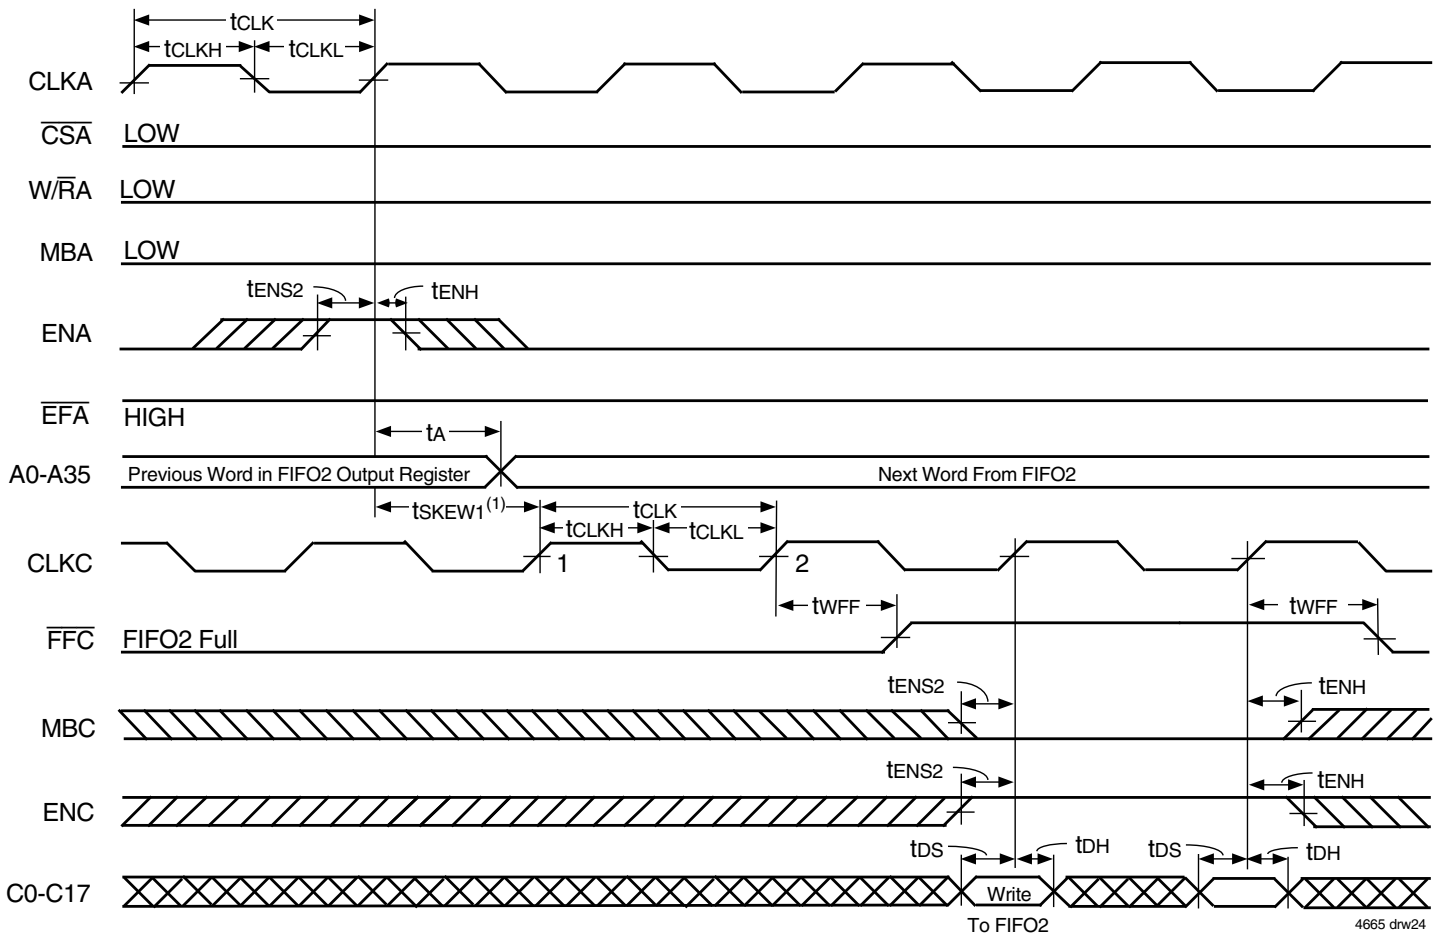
$t_{CLK}$
$t_{CLKH}$
$t_{CLKL}$
CLKA
$\overline{CSA}$ LOW
W/$\overline{R}$A LOW
MBA LOW
$t_{ENS2}$
$t_{ENH}$
ENA
$\overline{EFA}$ HIGH
$t_A$
A0-A35 Previous Word in FIFO2 Output Register
Next Word From FIFO2
$t_{SKEW1}^{(1)}$
$t_{CLK}$
$t_{CLKH}$
$t_{CLKL}$
CLKC
1
2
$t_{WFF}$
$t_{WFF}$
$\overline{FFC}$ FIFO2 Full
$t_{ENS2}$
$t_{ENH}$
MBC
$t_{ENS2}$
$t_{ENH}$
ENC
$t_{DS}$
$t_{DH}$
$t_{DS}$
$t_{DH}$
C0-C17
Write
To FIFO2
4665 drw24